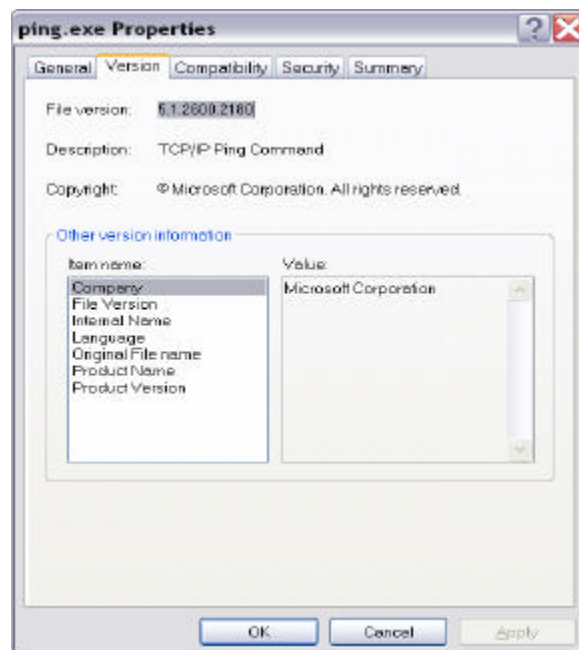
ping.exe Properties

General Version Compatibility Security Summary

File version: 5.1.2600.2180

Description: TCP/IP Ping Command

Copyright: © Microsoft Corporation. All rights reserved.

Other version information

Item name:
Company
File Version
Internal Name
Language
Original File name
Product Name
Product Version

Value:
Microsoft Corporation

OK Cancel Apply